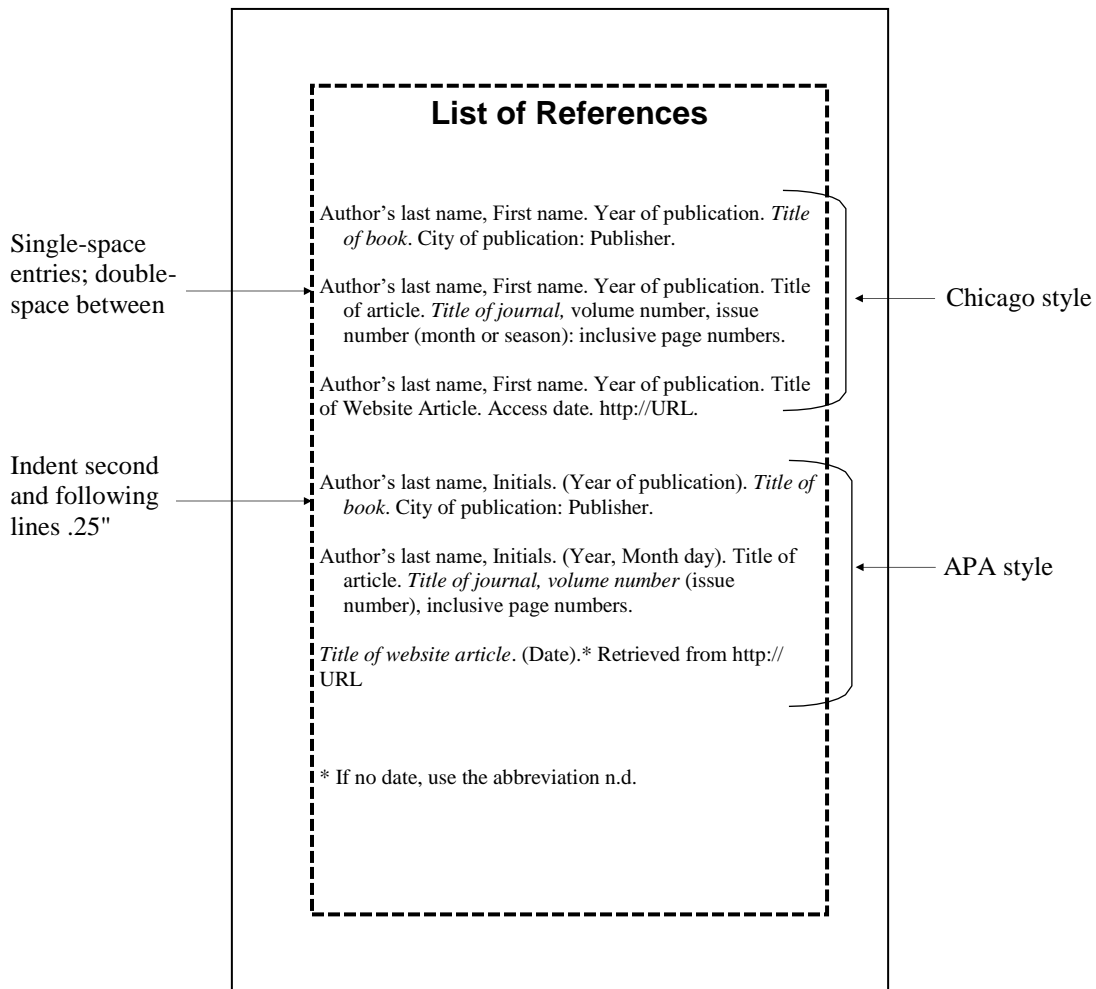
List of References

Single-space entries; double-space between

Author’s last name, First name. Year of publication. *Title of book*. City of publication: Publisher.

Author’s last name, First name. Year of publication. Title of article. *Title of journal,* volume number, issue number (month or season): inclusive page numbers.

Author’s last name, First name. Year of publication. Title of Website Article. Access date. http://URL.

Chicago style

Indent second and following lines .25"

Author’s last name, Initials. (Year of publication). *Title of book*. City of publication: Publisher.

Author’s last name, Initials. (Year, Month day). Title of article. *Title of journal, volume number* (issue number), inclusive page numbers.

*Title of website article*. (Date).* Retrieved from http:// URL

APA style

* If no date, use the abbreviation n.d.